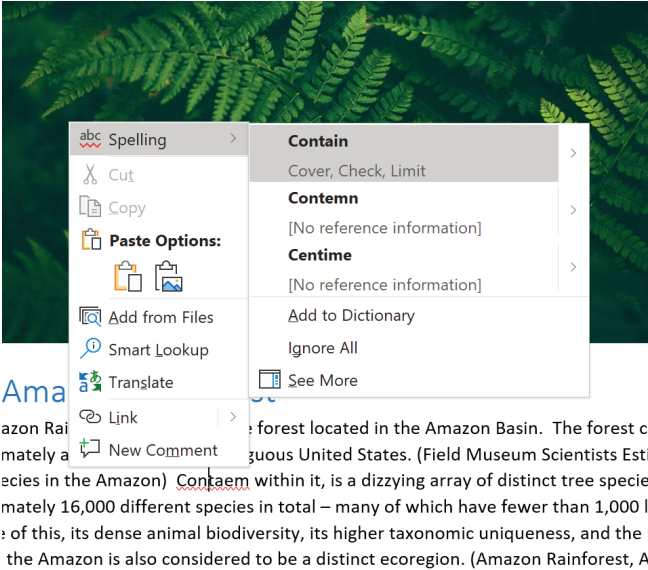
abc Spelling

Cut

Copy

Paste Options:

Add from Files

Smart Lookup

Translate

Link

New Comment

Contain

Cover, Check, Limit

Contemn

[No reference information]

Centime

[No reference information]

Add to Dictionary

Ignore All

See More

Ama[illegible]st

azon Rai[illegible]e forest located in the Amazon Basin. The forest c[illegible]

mately a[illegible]guous United States. (Field Museum Scientists Esti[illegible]

ecies in the Amazon) Contaem within it, is a dizzying array of distinct tree specie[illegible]

mately 16,000 different species in total – many of which have fewer than 1,000 l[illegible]

e of this, its dense animal biodiversity, its higher taxonomic uniqueness, and the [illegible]

the Amazon is also considered to be a distinct ecoregion. (Amazon Rainforest, A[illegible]